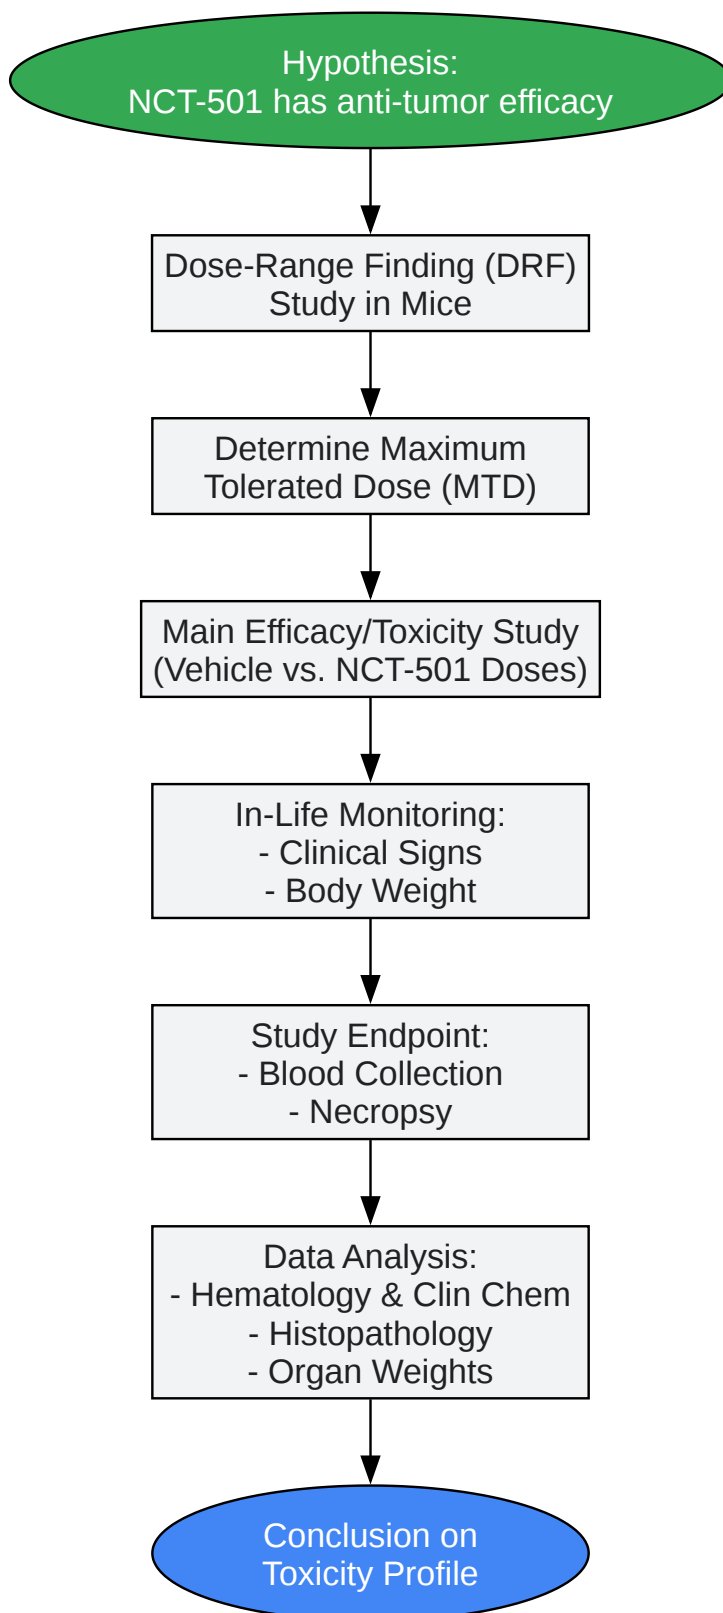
Hypothesis:
NCT-501 has anti-tumor efficacy

Dose-Range Finding (DRF)
Study in Mice

Determine Maximum
Tolerated Dose (MTD)

Main Efficacy/Toxicity Study
(Vehicle vs. NCT-501 Doses)

In-Life Monitoring:
- Clinical Signs
- Body Weight

Study Endpoint:
- Blood Collection
- Necropsy

Data Analysis:
- Hematology & Clin Chem
- Histopathology
- Organ Weights

Conclusion on
Toxicity Profile